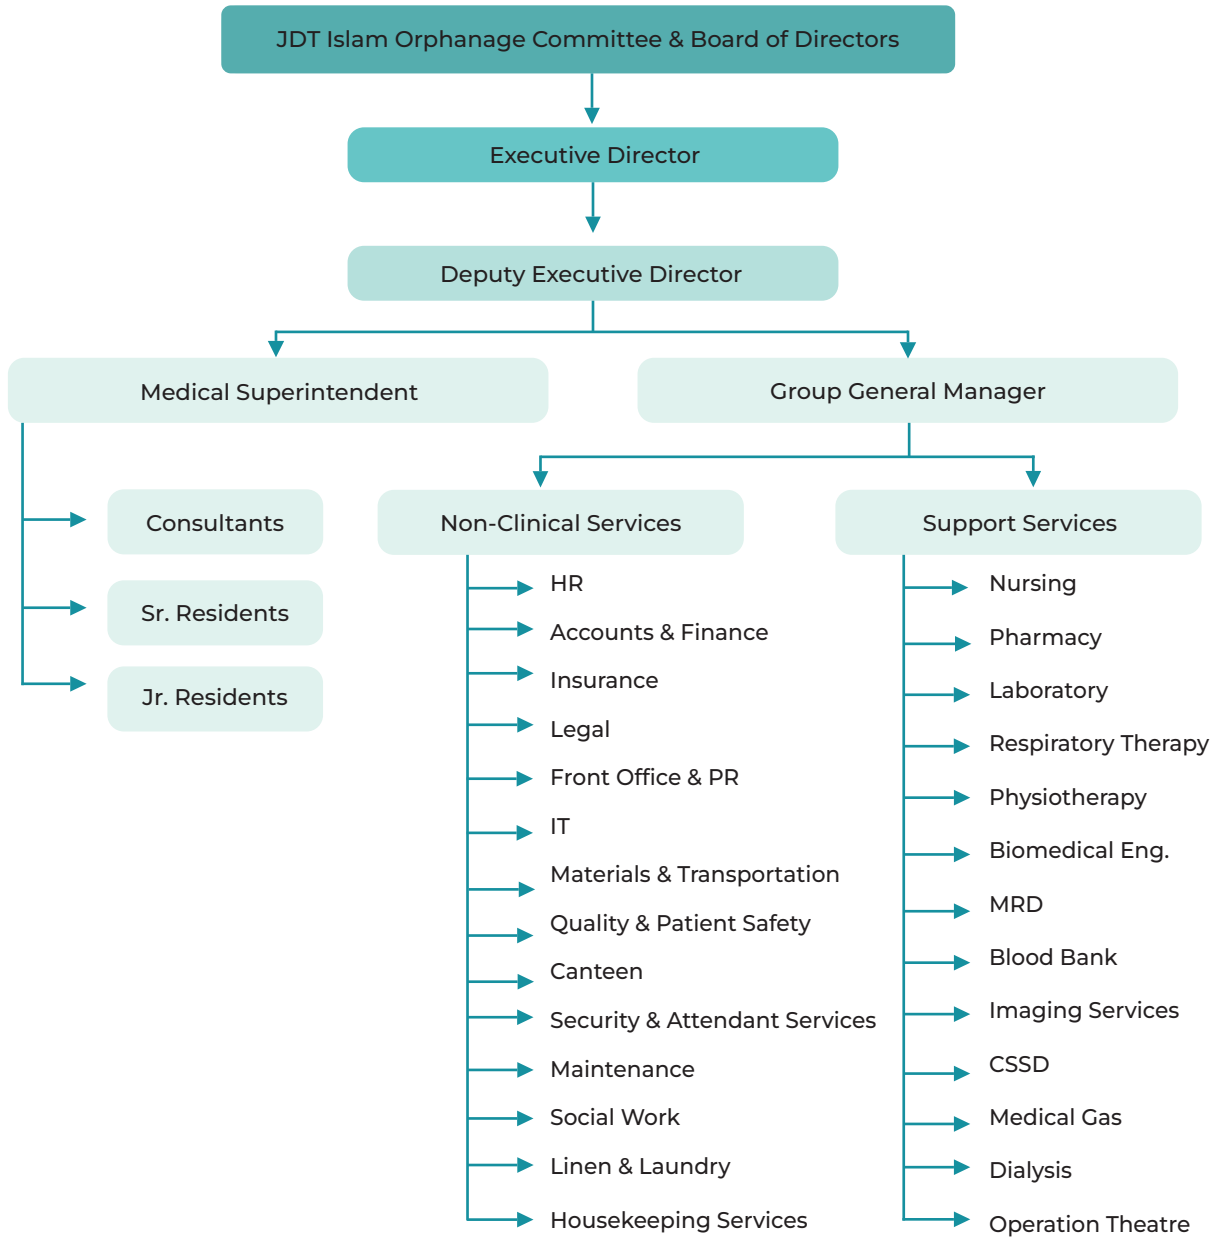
JDT Islam Orphanage Committee & Board of Directors

Executive Director

Deputy Executive Director

Medical Superintendent

Group General Manager

Consultants

Sr. Residents

Jr. Residents

Non-Clinical Services

HR

Accounts & Finance

Insurance

Legal

Front Office & PR

IT

Materials & Transportation

Quality & Patient Safety

Canteen

Security & Attendant Services

Maintenance

Social Work

Linen & Laundry

Housekeeping Services

Support Services

Nursing

Pharmacy

Laboratory

Respiratory Therapy

Physiotherapy

Biomedical Eng.

MRD

Blood Bank

Imaging Services

CSSD

Medical Gas

Dialysis

Operation Theatre